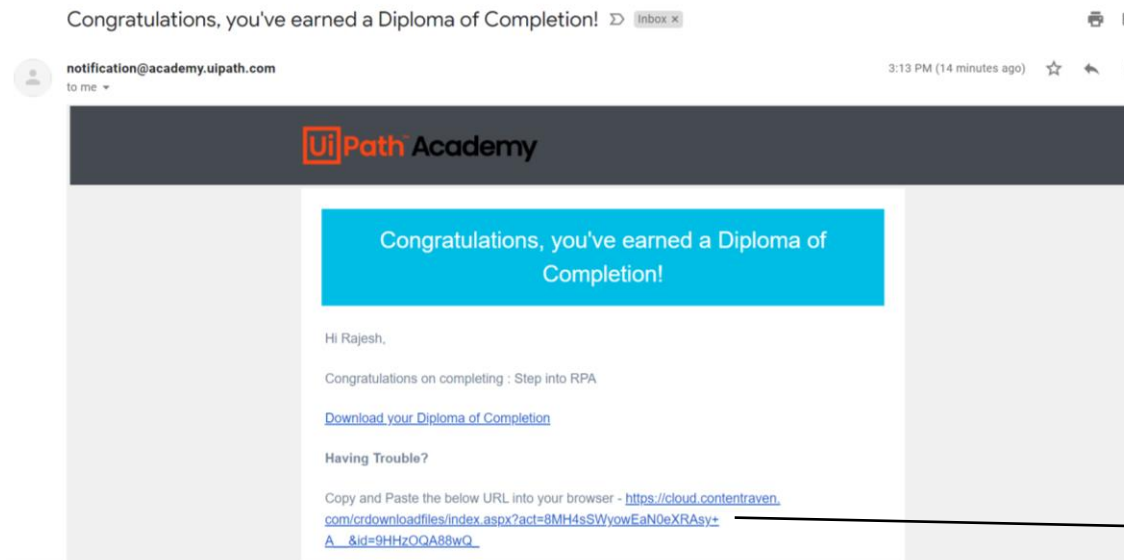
Congratulations, you've earned a Diploma of Completion! Inbox ×

notification@academy.uipath.com
to me

3:13 PM (14 minutes ago)

UiPath Academy

Congratulations, you've earned a Diploma of Completion!

Hi Rajesh,

Congratulations on completing : Step into RPA

Download your Diploma of Completion

Having Trouble?

Copy and Paste the below URL into your browser - https://cloud.contentraven.com/crdownloadfiles/index.aspx?act=8MH4sSWyowEaN0eXRAsy+A__&id=9HHzOQA88wQ_